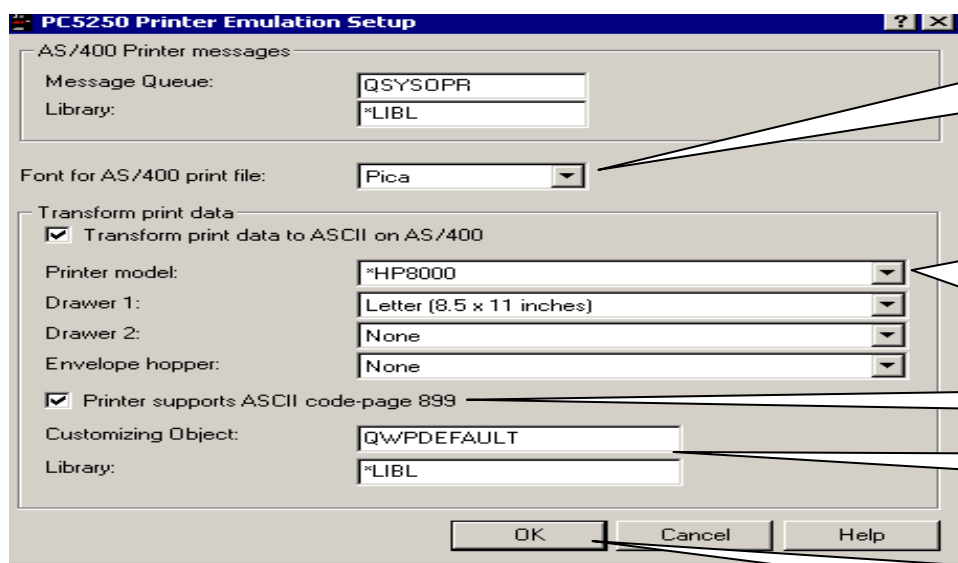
PC5250 Printer Emulation Setup

? ×

AS/400 Printer messages

Message Queue: QSYSOPR

Library: *LIBL

Font for AS/400 print file: Pica

Transform print data

☑ Transform print data to ASCII on AS/400

Printer model: *HP8000

Drawer 1: Letter (8.5 x 11 inches)

Drawer 2: None

Envelope hopper: None

☑ Printer supports ASCII code-page 899

Customizing Object: QWPDEFAULT

Library: *LIBL

OK Cancel Help